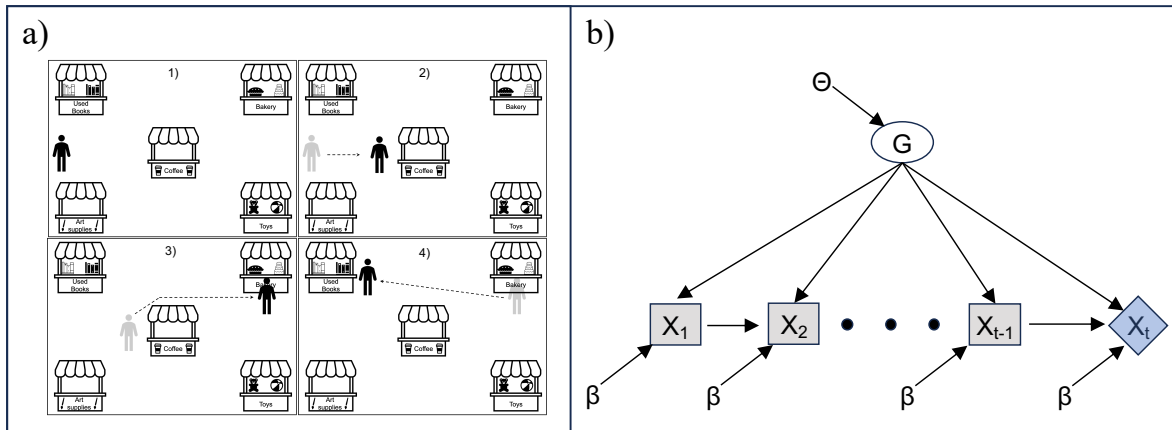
a)

1)
Used Books
Bakery
Coffee
Art supplies
Toys

2)
Used Books
Bakery
Coffee
Art supplies
Toys

3)
Used Books
Bakery
Coffee
Art supplies
Toys

4)
Used Books
Bakery
Coffee
Art supplies
Toys

b)

Θ
G
$X_1$
$X_2$
$X_{t-1}$
$X_t$
β
β
β
β